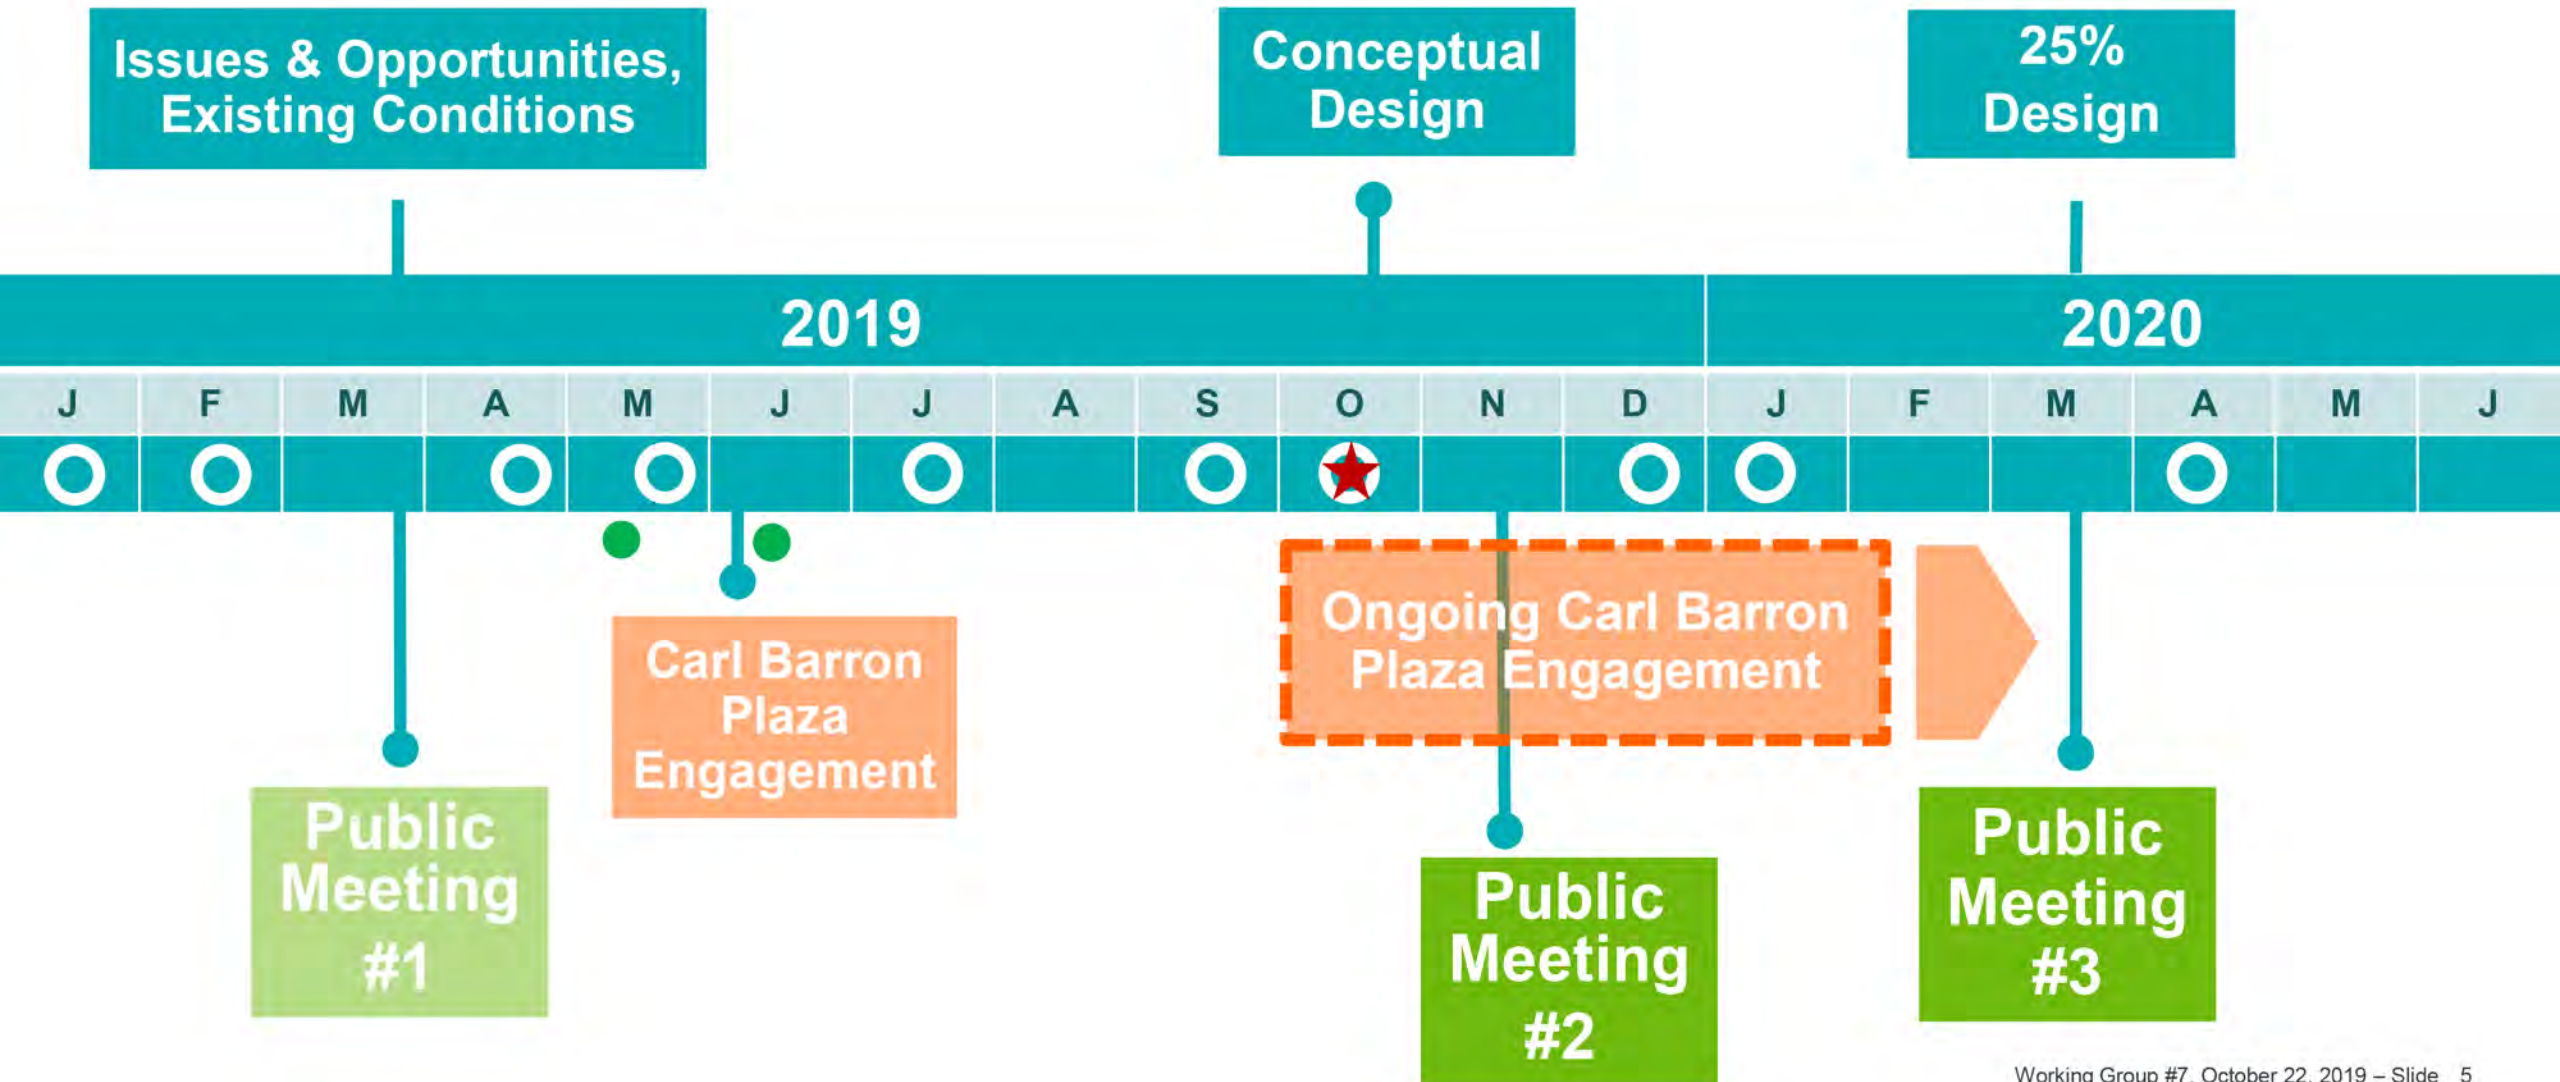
Issues & Opportunities, Existing Conditions

Conceptual Design

25% Design

2019

2020

J F M A M J J A S O N D J F M A M J

Carl Barron Plaza Engagement

Ongoing Carl Barron Plaza Engagement

Public Meeting #1

Public Meeting #2

Public Meeting #3

Working Group #7, October 22, 2019 – Slide 5